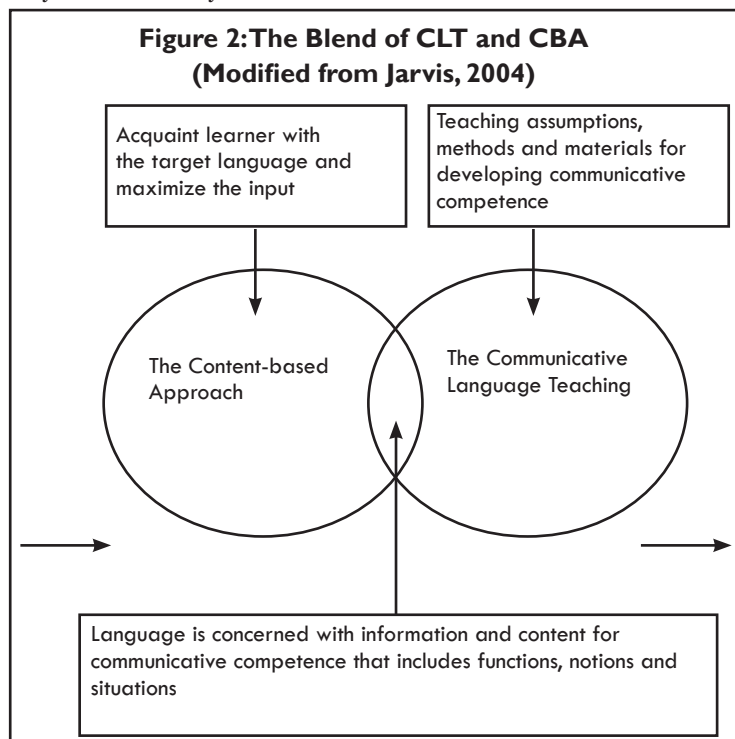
Figure 2: The Blend of CLT and CBA (Modified from Jarvis, 2004)

Acquaint learner with the target language and maximize the input

Teaching assumptions, methods and materials for developing communicative competence

The Content-based Approach

The Communicative Language Teaching

Language is concerned with information and content for communicative competence that includes functions, notions and situations